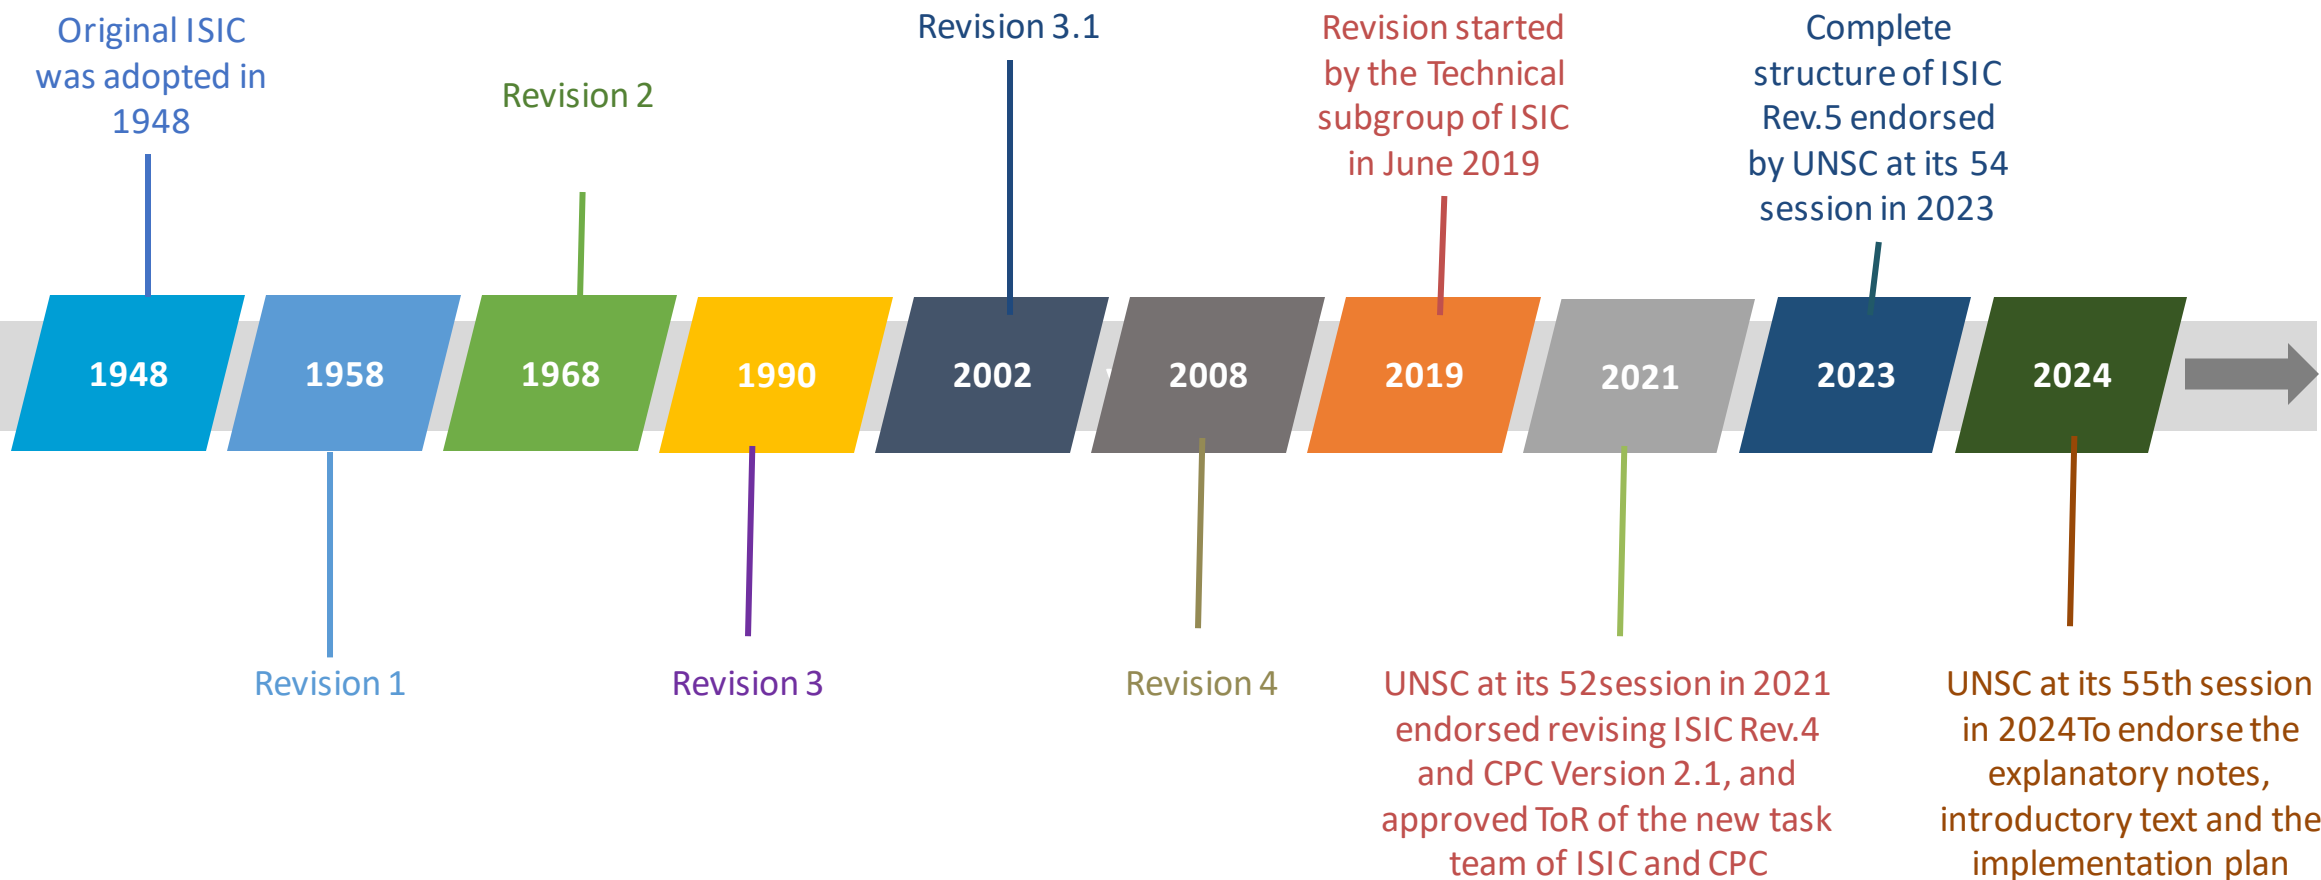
Original ISIC was adopted in 1948

Revision 2

Revision 3.1

Revision started by the Technical subgroup of ISIC in June 2019

Complete structure of ISIC Rev.5 endorsed by UNSC at its 54 session in 2023

1948

1958

1968

1990

2002

2008

2019

2021

2023

2024

Revision 1

Revision 3

Revision 4

UNSC at its 52session in 2021 endorsed revising ISIC Rev.4 and CPC Version 2.1, and approved ToR of the new task team of ISIC and CPC

UNSC at its 55th session in 2024To endorse the explanatory notes, introductory text and the implementation plan